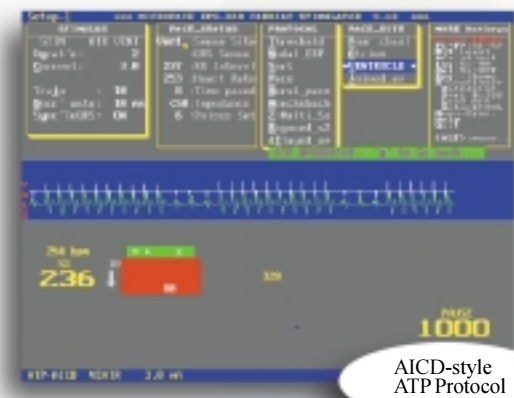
Setup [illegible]

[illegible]

Stimulus

Input's: 2

Current: 3.0

Train: 10

Sync: ON

Pace_Abstat

Vent

Pacing

Threshold

Burst_pace

Pace_Site

VENTRICLE

Model

254 bpm

236

328

PAUSE

1000

ATP-AICD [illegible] 2.0 mA

AICD-style ATP Protocol